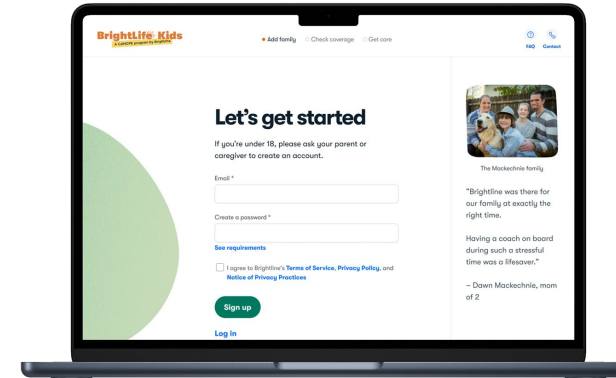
BrightLife Kids
A CalHHS program by Brightline

Add family Check coverage Get care

FAQ Contact

Let's get started

If you're under 18, please ask your parent or caregiver to create an account.

Email *

Create a password *

See requirements

I agree to Brightline's Terms of Service, Privacy Policy, and Notice of Privacy Practices

Sign up

Log in

The Mackechnie family

"Brightline was there for our family at exactly the right time.

Having a coach on board during such a stressful time was a lifesaver."

– Dawn Mackechnie, mom of 2